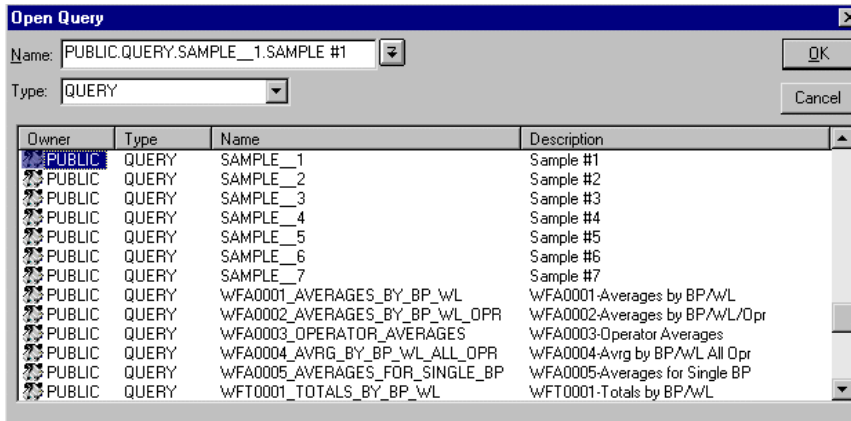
Open Query

Name: PUBLIC.QUERY.SAMPLE__1.SAMPLE #1

Type: QUERY

OK

Cancel

| Owner | Type | Name | Description |
|---|---|---|---|
| PUBLIC | QUERY | SAMPLE__1 | Sample #1 |
| PUBLIC | QUERY | SAMPLE__2 | Sample #2 |
| PUBLIC | QUERY | SAMPLE__3 | Sample #3 |
| PUBLIC | QUERY | SAMPLE__4 | Sample #4 |
| PUBLIC | QUERY | SAMPLE__5 | Sample #5 |
| PUBLIC | QUERY | SAMPLE__6 | Sample #6 |
| PUBLIC | QUERY | SAMPLE__7 | Sample #7 |
| PUBLIC | QUERY | WFA0001_AVERAGES_BY_BP_WL | WFA0001-Averages by BP/WL |
| PUBLIC | QUERY | WFA0002_AVERAGES_BY_BP_WL_OPR | WFA0002-Averages by BP/WL/Opr |
| PUBLIC | QUERY | WFA0003_OPERATOR_AVERAGES | WFA0003-Operator Averages |
| PUBLIC | QUERY | WFA0004_AVRG_BY_BP_WL_ALL_OPR | WFA0004-Avrg by BP/WL All Opr |
| PUBLIC | QUERY | WFA0005_AVERAGES_FOR_SINGLE_BP | WFA0005-Averages for Single BP |
| PUBLIC | QUERY | WFT0001_TOTALS_BY_BP_WL | WFT0001-Totals by BP/WL |